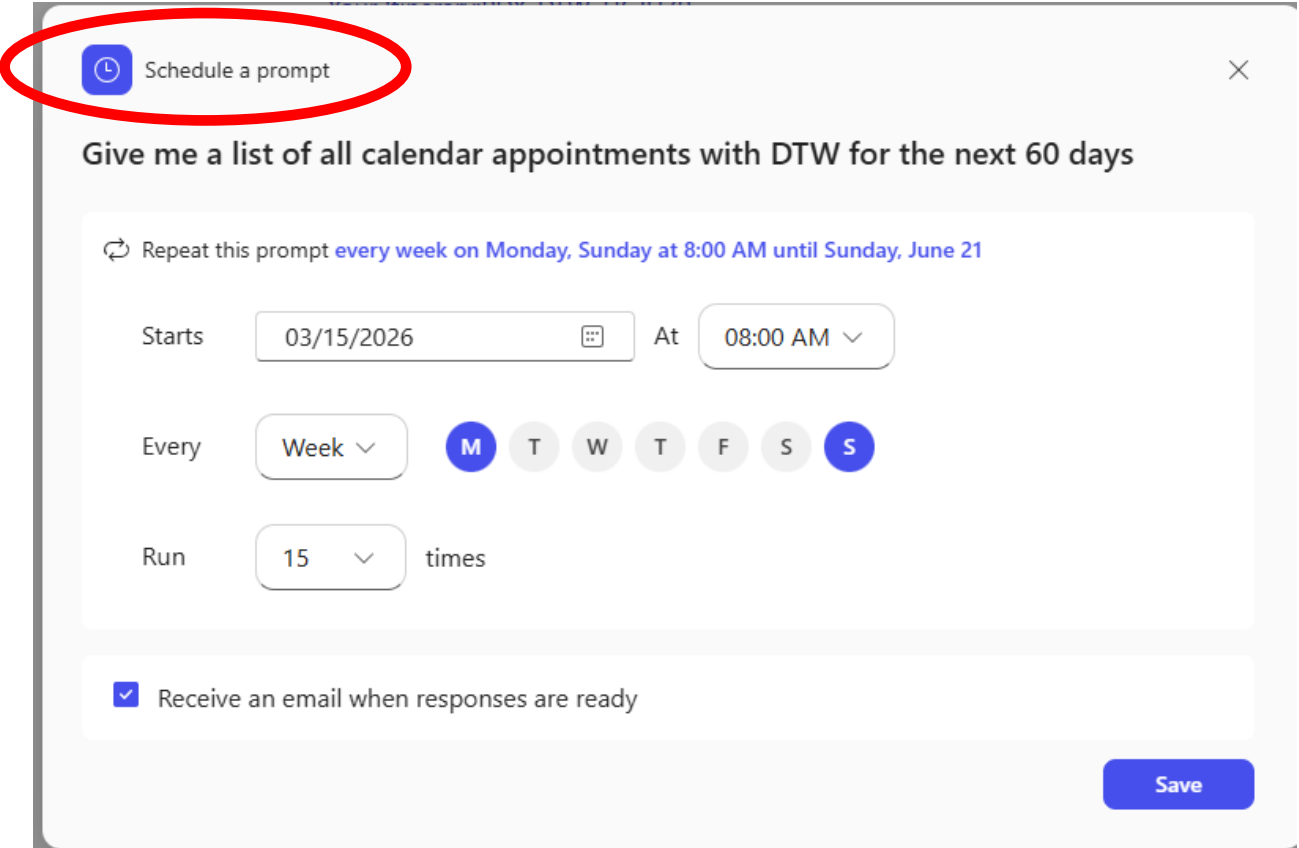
Schedule a prompt

Give me a list of all calendar appointments with DTW for the next 60 days

Repeat this prompt every week on Monday, Sunday at 8:00 AM until Sunday, June 21

Starts 03/15/2026 At 08:00 AM

Every Week M T W T F S S

Run 15 times

Receive an email when responses are ready

Save